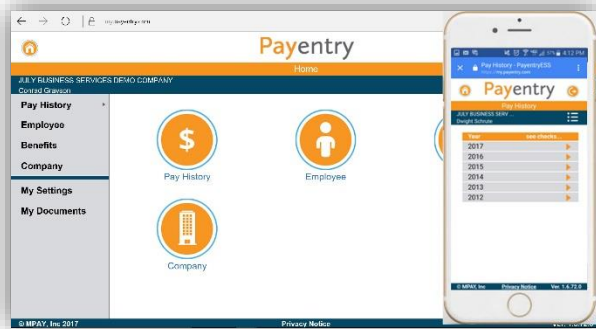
my.payentry.com

Payentry

Home

JULY BUSINESS SERVICES DEMO COMPANY
Conrad Grayson

Pay History
Employee
Benefits
Company
My Settings
My Documents

Pay History
Employee
Company

© MPAY, Inc 2017
Privacy Notice

4:12 PM
Pay History - PayentryESS
https://my.payentry.com

Payentry
Pay History
JULY BUSINESS SERV...
Dwight Schrute

| Year | see checks... |
|---|---|
| 2017 | |
| 2016 | |
| 2015 | |
| 2014 | |
| 2013 | |
| 2012 | |

© MPAY, Inc
Privacy Notice
Ver. 1.6.72.0